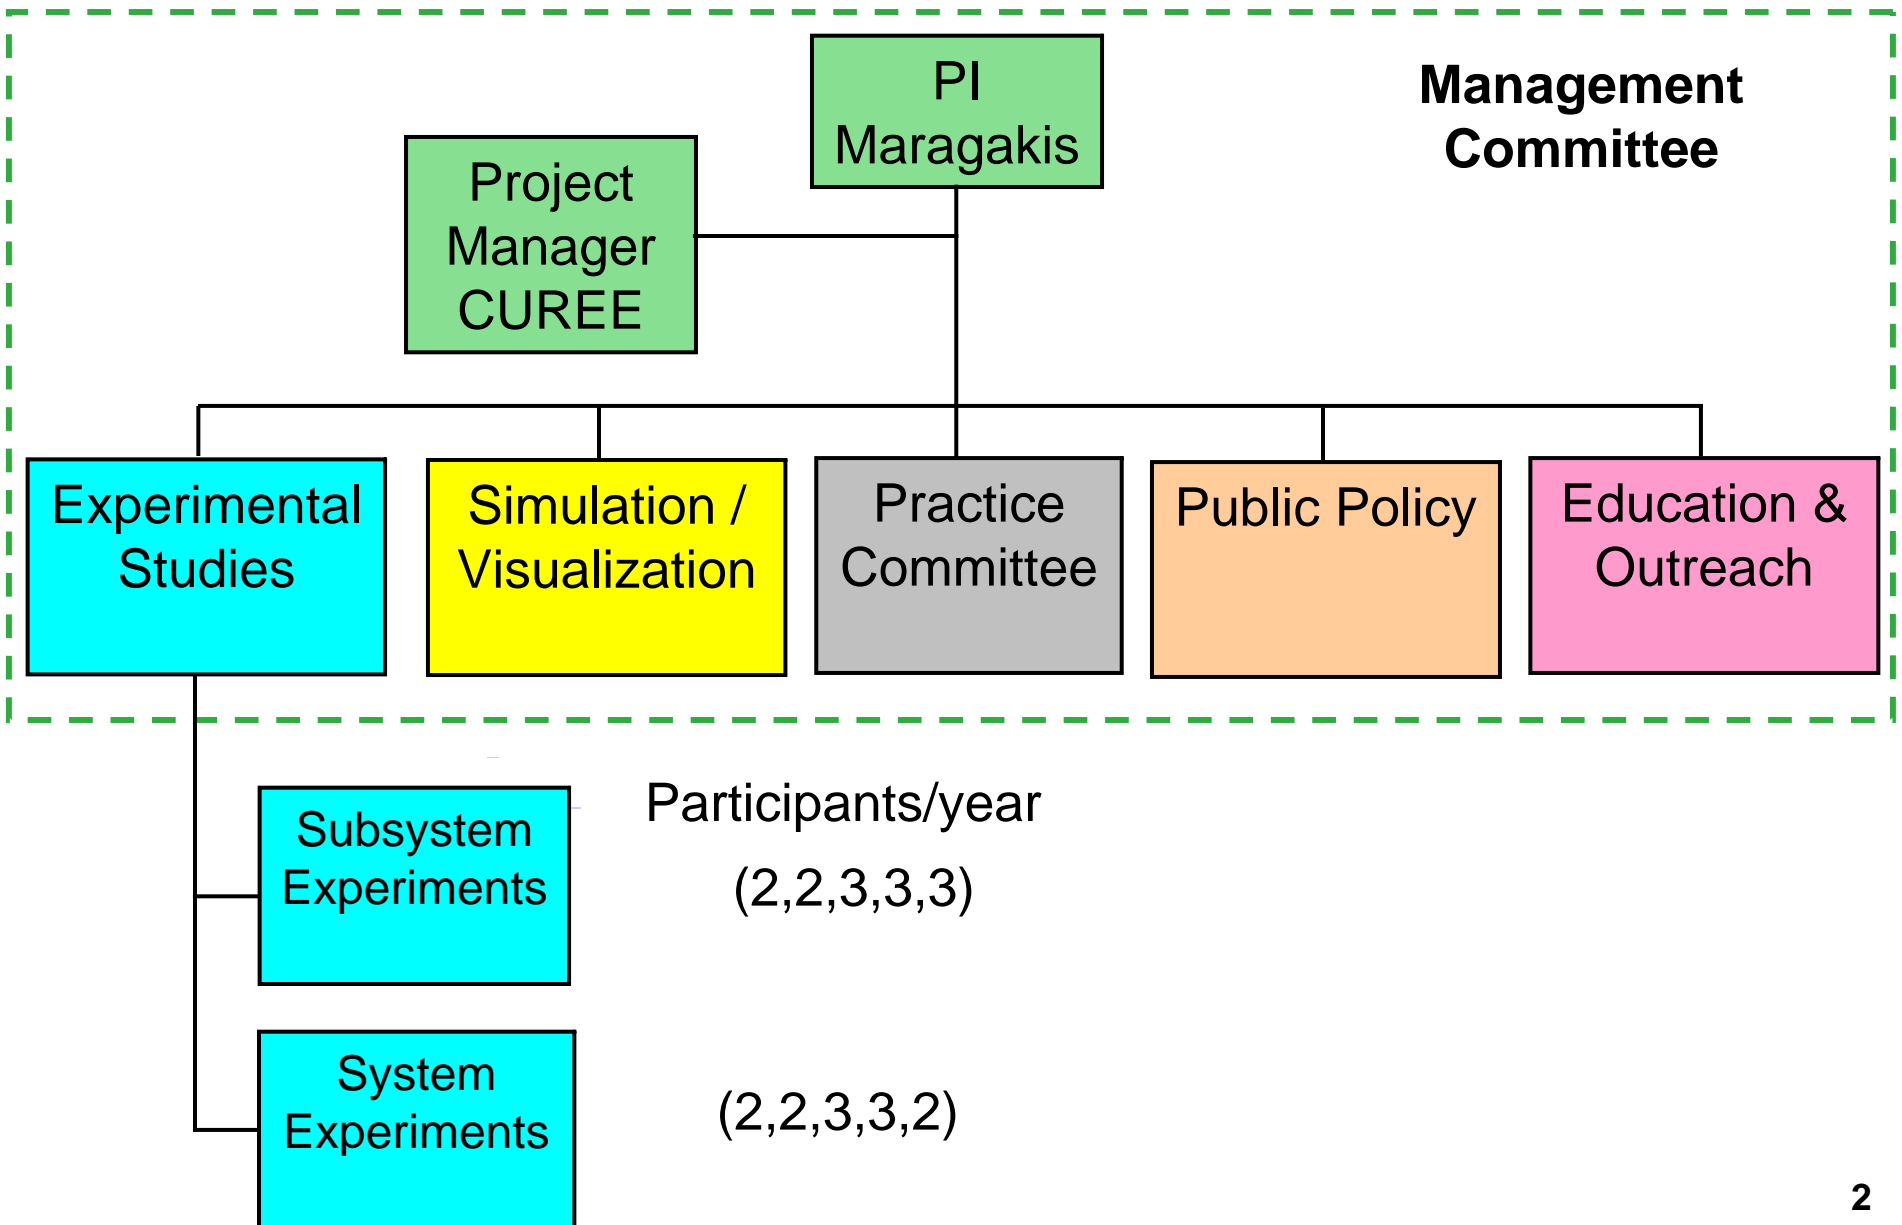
PI Maragakis

Management Committee

Project Manager CUREE

Experimental Studies

Simulation / Visualization

Practice Committee

Public Policy

Education & Outreach

Subsystem Experiments

Participants/year

(2,2,3,3,3)

System Experiments

(2,2,3,3,2)

2